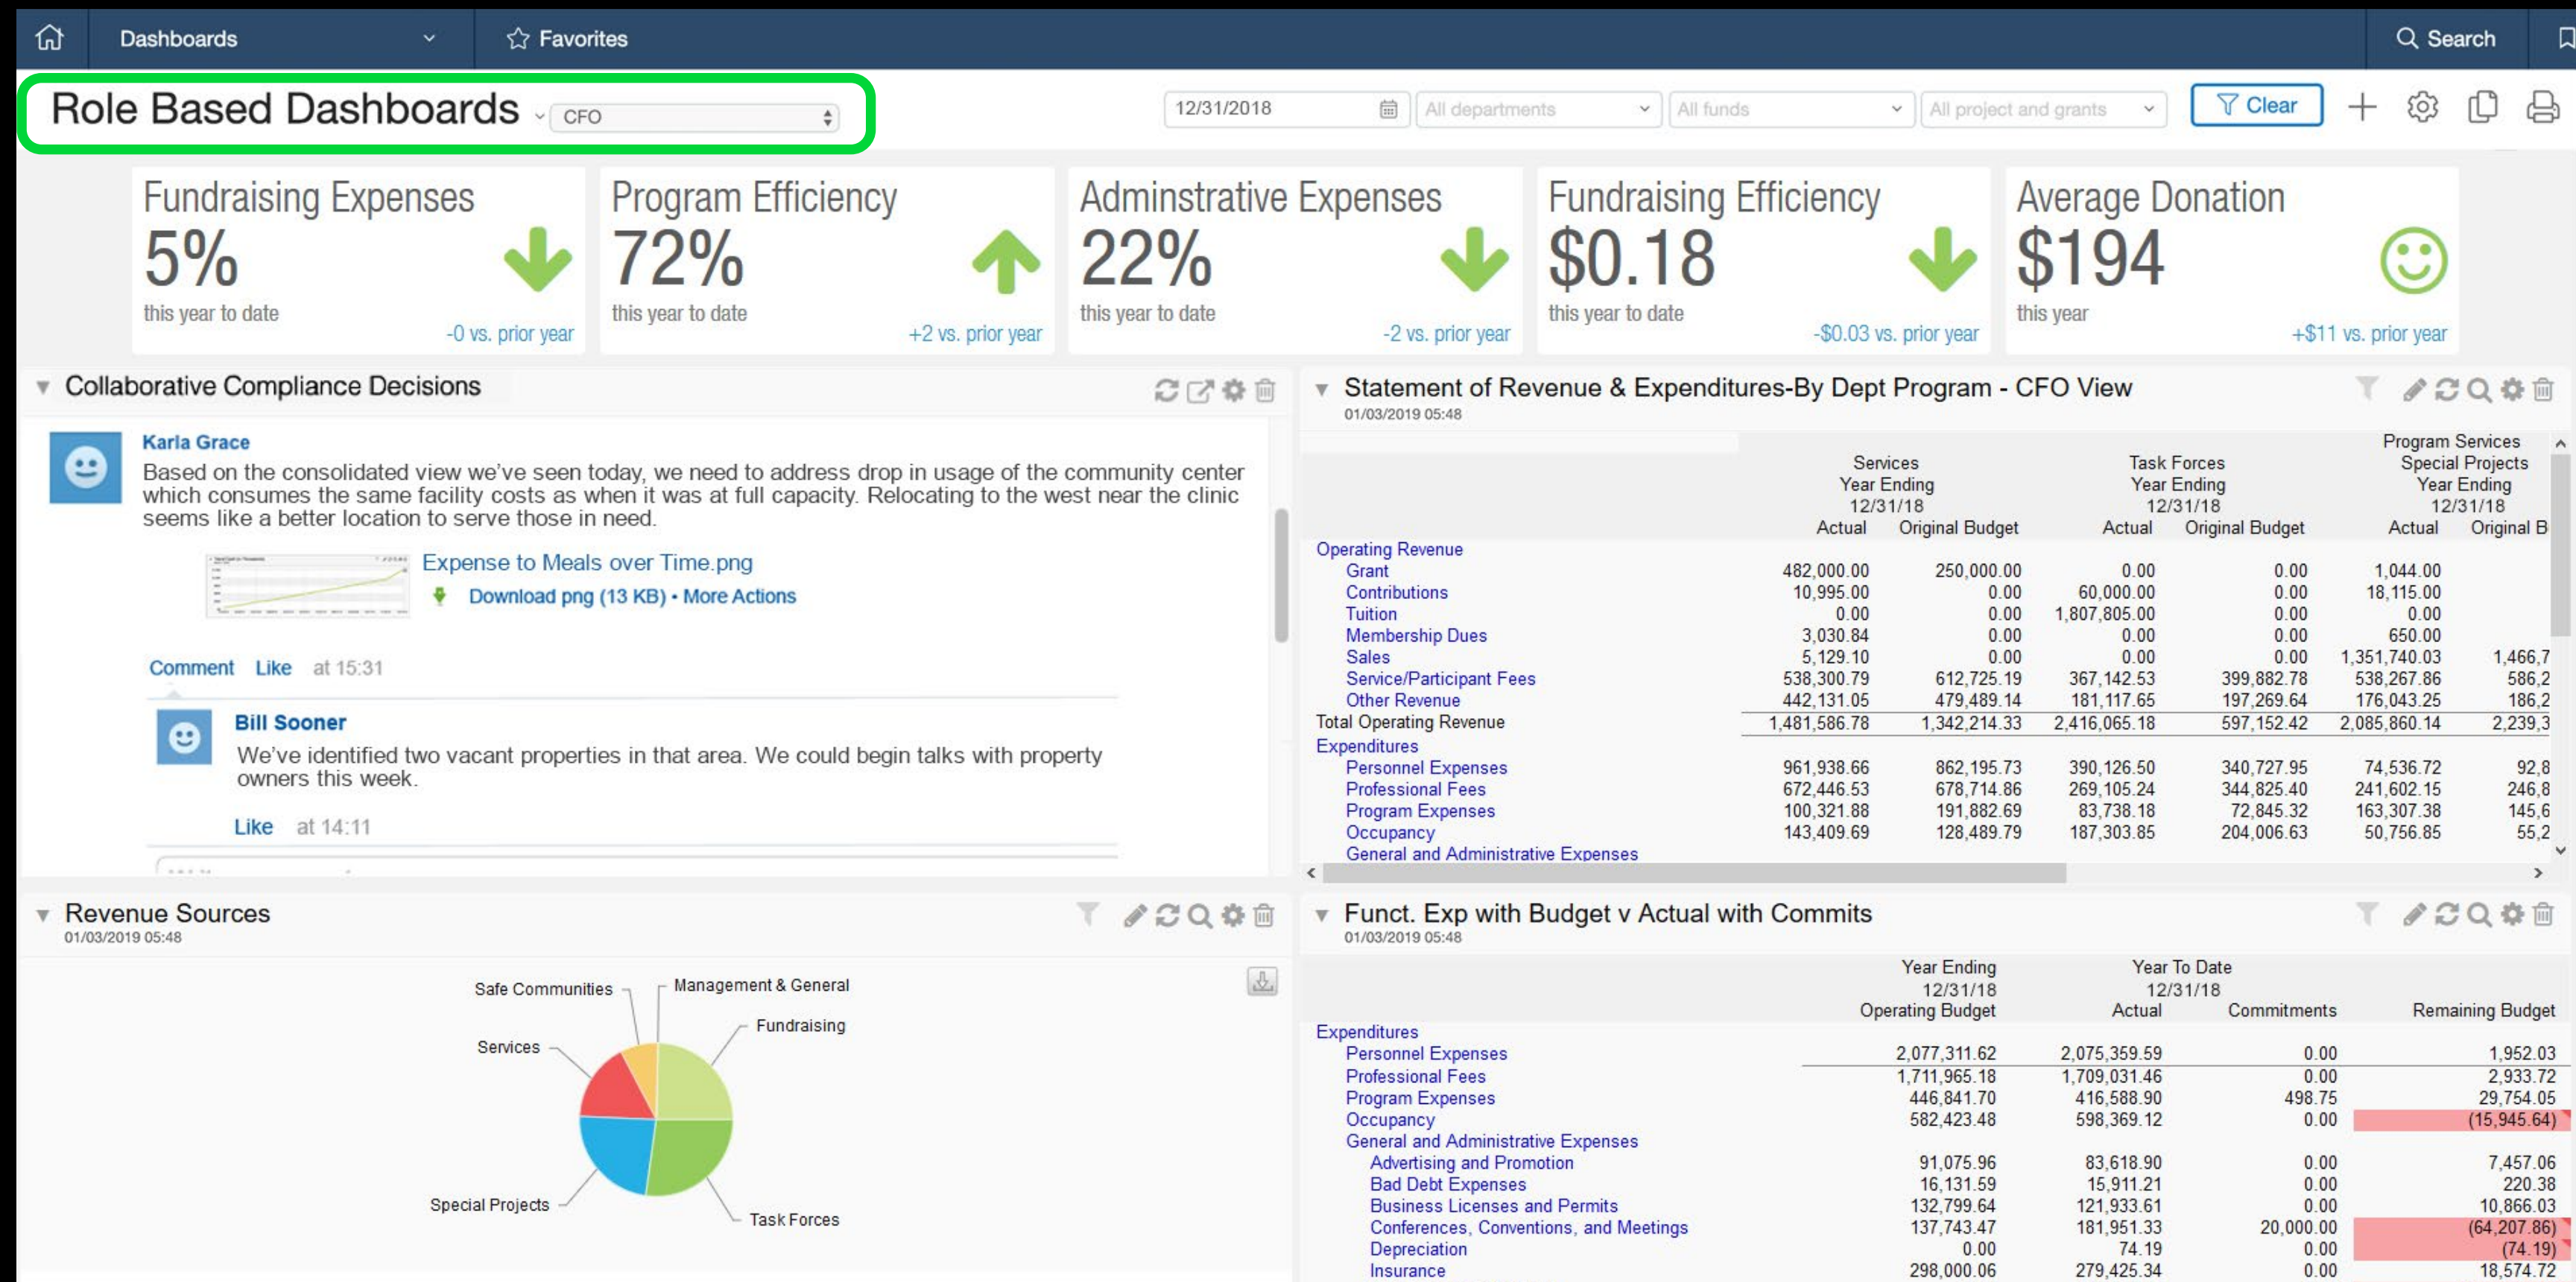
Dashboards Favorites Search

Role Based Dashboards CFO

12/31/2018 All departments All funds All project and grants Clear

Fundraising Expenses
5%
this year to date
-0 vs. prior year

Program Efficiency
72%
this year to date
+2 vs. prior year

Adminstrative Expenses
22%
this year to date
-2 vs. prior year

Fundraising Efficiency
$0.18
this year to date
-$0.03 vs. prior year

Average Donation
$194
this year
+$11 vs. prior year

Collaborative Compliance Decisions

Karla Grace
Based on the consolidated view we've seen today, we need to address drop in usage of the community center which consumes the same facility costs as when it was at full capacity. Relocating to the west near the clinic seems like a better location to serve those in need.

Expense to Meals over Time.png
Download png (13 KB) • More Actions

Comment Like at 15:31

Bill Sooner
We've identified two vacant properties in that area. We could begin talks with property owners this week.

Like at 14:11

Statement of Revenue & Expenditures-By Dept Program - CFO View
01/03/2019 05:48

| | Services Year Ending 12/31/18 Actual | Original Budget | Task Forces Year Ending 12/31/18 Actual | Original Budget | Program Services Special Projects Year Ending 12/31/18 Actual | Original B |
|---|---|---|---|---|---|---|
| Operating Revenue | | | | | | |
| Grant | 482,000.00 | 250,000.00 | 0.00 | 0.00 | 1,044.00 | |
| Contributions | 10,995.00 | 0.00 | 60,000.00 | 0.00 | 18,115.00 | |
| Tuition | 0.00 | 0.00 | 1,807,805.00 | 0.00 | 0.00 | |
| Membership Dues | 3,030.84 | 0.00 | 0.00 | 0.00 | 650.00 | |
| Sales | 5,129.10 | 0.00 | 0.00 | 0.00 | 1,351,740.03 | 1,466,7 |
| Service/Participant Fees | 538,300.79 | 612,725.19 | 367,142.53 | 399,882.78 | 538,267.86 | 586,2 |
| Other Revenue | 442,131.05 | 479,489.14 | 181,117.65 | 197,269.64 | 176,043.25 | 186,2 |
| Total Operating Revenue | 1,481,586.78 | 1,342,214.33 | 2,416,065.18 | 597,152.42 | 2,085,860.14 | 2,239,3 |
| Expenditures | | | | | | |
| Personnel Expenses | 961,938.66 | 862,195.73 | 390,126.50 | 340,727.95 | 74,536.72 | 92,8 |
| Professional Fees | 672,446.53 | 678,714.86 | 269,105.24 | 344,825.40 | 241,602.15 | 246,8 |
| Program Expenses | 100,321.88 | 191,882.69 | 83,738.18 | 72,845.32 | 163,307.38 | 145,6 |
| Occupancy | 143,409.69 | 128,489.79 | 187,303.85 | 204,006.63 | 50,756.85 | 55,2 |
| General and Administrative Expenses | | | | | | |

Revenue Sources
01/03/2019 05:48

Safe Communities, Management & General, Fundraising, Services, Special Projects, Task Forces

Funct. Exp with Budget v Actual with Commits
01/03/2019 05:48

| | Year Ending 12/31/18 Operating Budget | Year To Date 12/31/18 Actual | Commitments | Remaining Budget |
|---|---|---|---|---|
| Expenditures | | | | |
| Personnel Expenses | 2,077,311.62 | 2,075,359.59 | 0.00 | 1,952.03 |
| Professional Fees | 1,711,965.18 | 1,709,031.46 | 0.00 | 2,933.72 |
| Program Expenses | 446,841.70 | 416,588.90 | 498.75 | 29,754.05 |
| Occupancy | 582,423.48 | 598,369.12 | 0.00 | (15,945.64) |
| General and Administrative Expenses | | | | |
| Advertising and Promotion | 91,075.96 | 83,618.90 | 0.00 | 7,457.06 |
| Bad Debt Expenses | 16,131.59 | 15,911.21 | 0.00 | 220.38 |
| Business Licenses and Permits | 132,799.64 | 121,933.61 | 0.00 | 10,866.03 |
| Conferences, Conventions, and Meetings | 137,743.47 | 181,951.33 | 20,000.00 | (64,207.86) |
| Depreciation | 0.00 | 74.19 | 0.00 | (74.19) |
| Insurance | 298,000.06 | 279,425.34 | 0.00 | 18,574.72 |